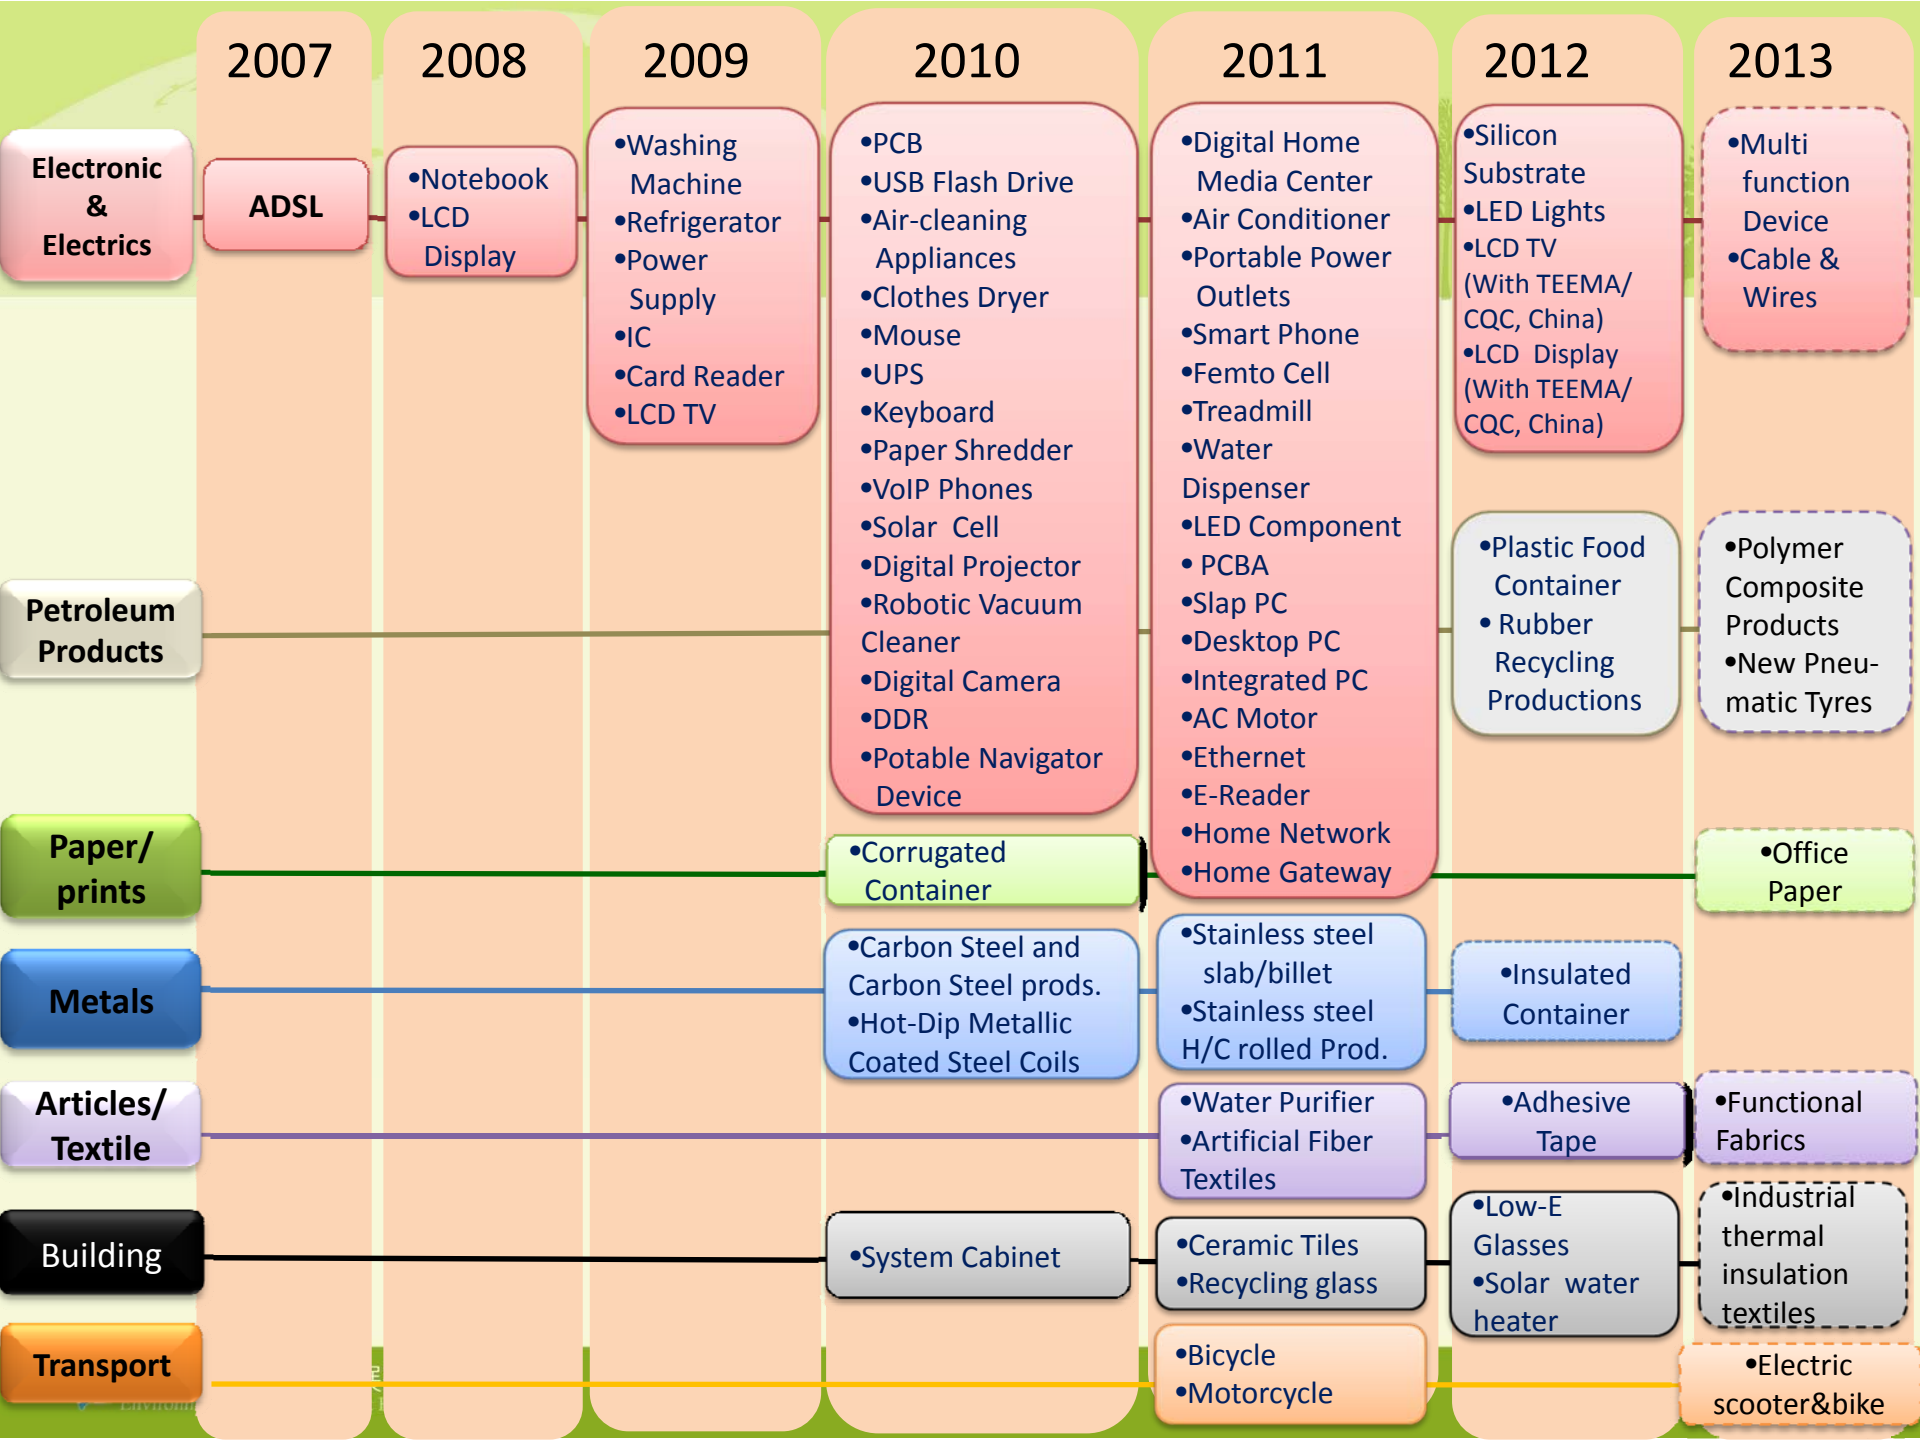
2007 2008 2009 2010 2011 2012 2013

Electronic & Electrics

ADSL

•Notebook
•LCD Display

•Washing Machine
•Refrigerator
•Power Supply
•IC
•Card Reader
•LCD TV

•PCB
•USB Flash Drive
•Air-cleaning Appliances
•Clothes Dryer
•Mouse
•UPS
•Keyboard
•Paper Shredder
•VoIP Phones
•Solar Cell
•Digital Projector
•Robotic Vacuum Cleaner
•Digital Camera
•DDR
•Potable Navigator Device

•Digital Home Media Center
•Air Conditioner
•Portable Power Outlets
•Smart Phone
•Femto Cell
•Treadmill
•Water Dispenser
•LED Component
• PCBA
•Slap PC
•Desktop PC
•Integrated PC
•AC Motor
•Ethernet
•E-Reader
•Home Network
•Home Gateway

•Silicon Substrate
•LED Lights
•LCD TV (With TEEMA/ CQC, China)
•LCD Display (With TEEMA/ CQC, China)

•Multi function Device
•Cable & Wires

Petroleum Products

•Plastic Food Container
• Rubber Recycling Productions

•Polymer Composite Products
•New Pneu-matic Tyres

Paper/ prints

•Corrugated Container

•Office Paper

Metals

•Carbon Steel and Carbon Steel prods.
•Hot-Dip Metallic Coated Steel Coils

•Stainless steel slab/billet
•Stainless steel H/C rolled Prod.

•Insulated Container

Articles/ Textile

•Water Purifier
•Artificial Fiber Textiles

•Adhesive Tape

•Functional Fabrics

Building

•System Cabinet

•Ceramic Tiles
•Recycling glass

•Low-E Glasses
•Solar water heater

•Industrial thermal insulation textiles

Transport

•Bicycle
•Motorcycle

•Electric scooter&bike